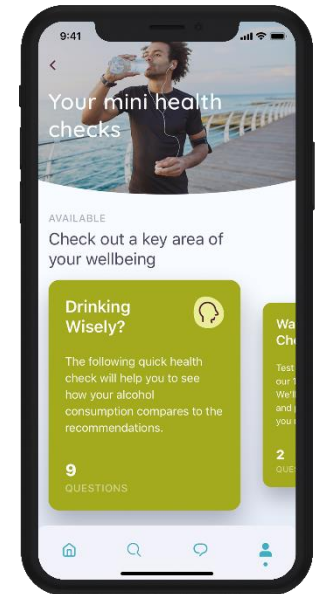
9:41

<

Your mini health checks

AVAILABLE

Check out a key area of your wellbeing

Drinking Wisely?

The following quick health check will help you to see how your alcohol consumption compares to the recommendations.

9
QUESTIONS

Wa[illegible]
Che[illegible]

Test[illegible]
our T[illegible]
We'l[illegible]
and g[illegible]
you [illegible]

2
QUE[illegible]